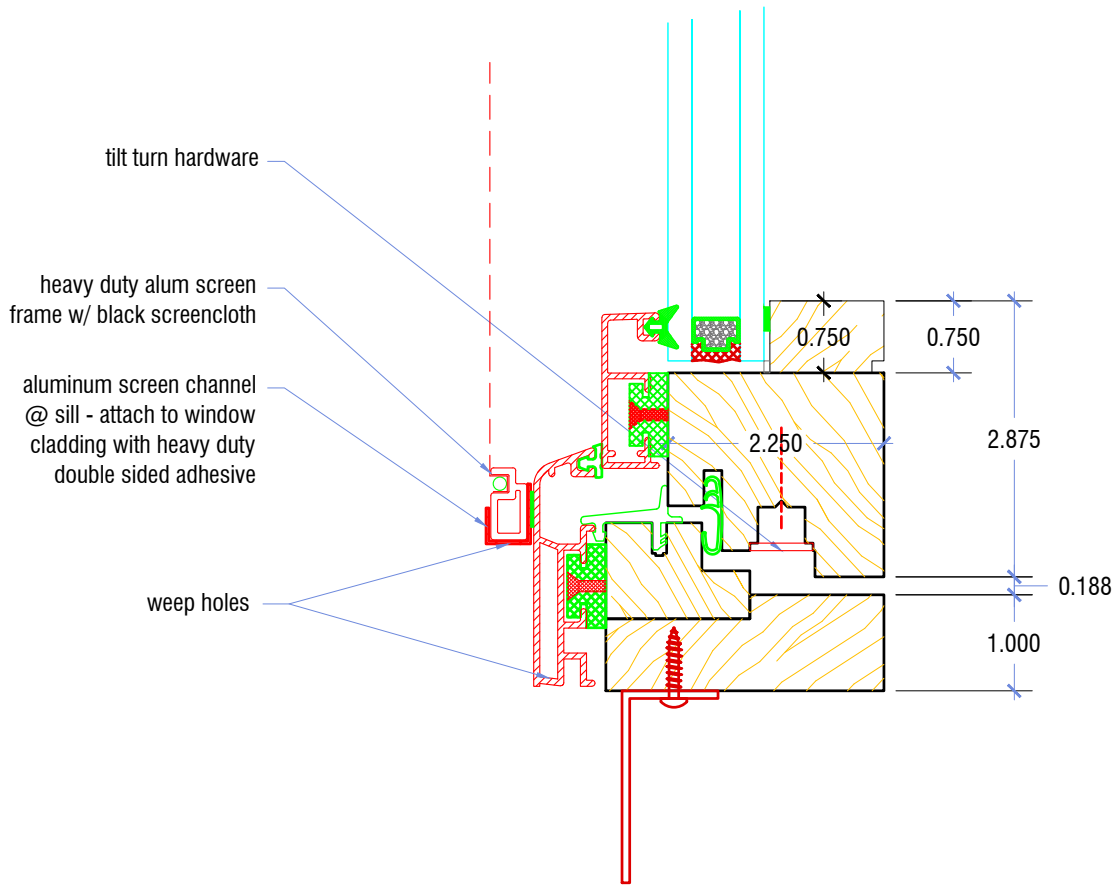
tilt turn hardware

heavy duty alum screen frame w/ black screencloth

aluminum screen channel @ sill - attach to window cladding with heavy duty double sided adhesive

weep holes

0.750

0.750

2.250

2.875

0.188

1.000